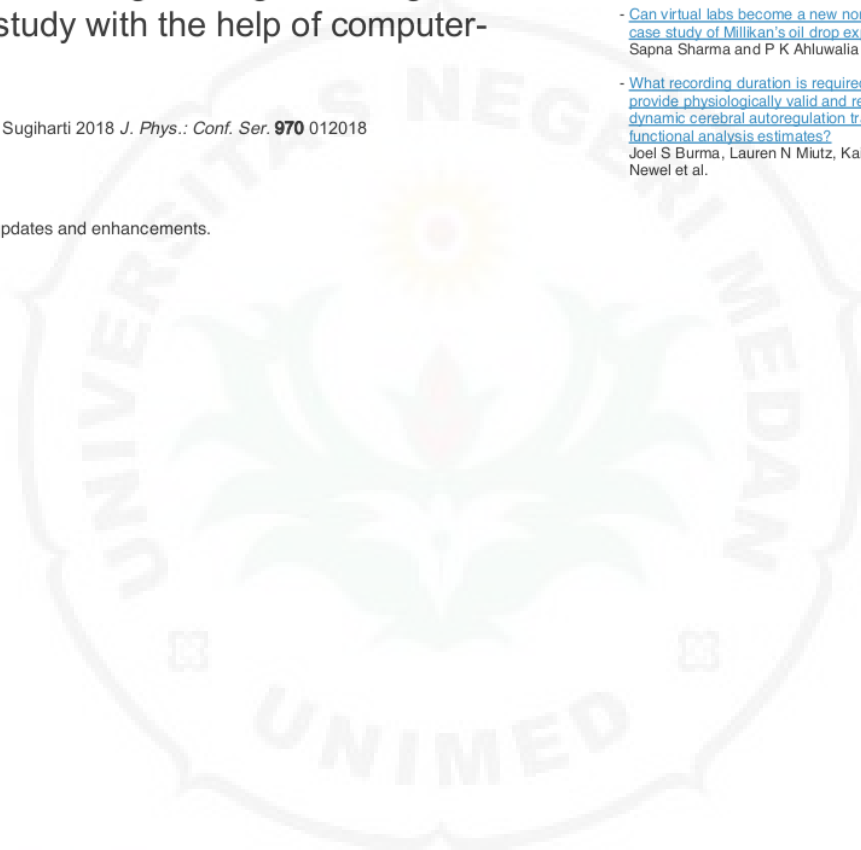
study with the help of computer-

Sugiharti 2018 *J. Phys.: Conf. Ser.* **970** 012018

pdates and enhancements.

- Can virtual labs become a new nor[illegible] case study of Millikan's oil drop ex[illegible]
Sapna Sharma and P K Ahluwalia

- What recording duration is require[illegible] provide physiologically valid and re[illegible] dynamic cerebral autoregulation tr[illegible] functional analysis estimates?
Joel S Burma, Lauren N Miutz, Ka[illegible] Newel et al.

UNIVERSITAS NEGERI MEDAN

UNIMED